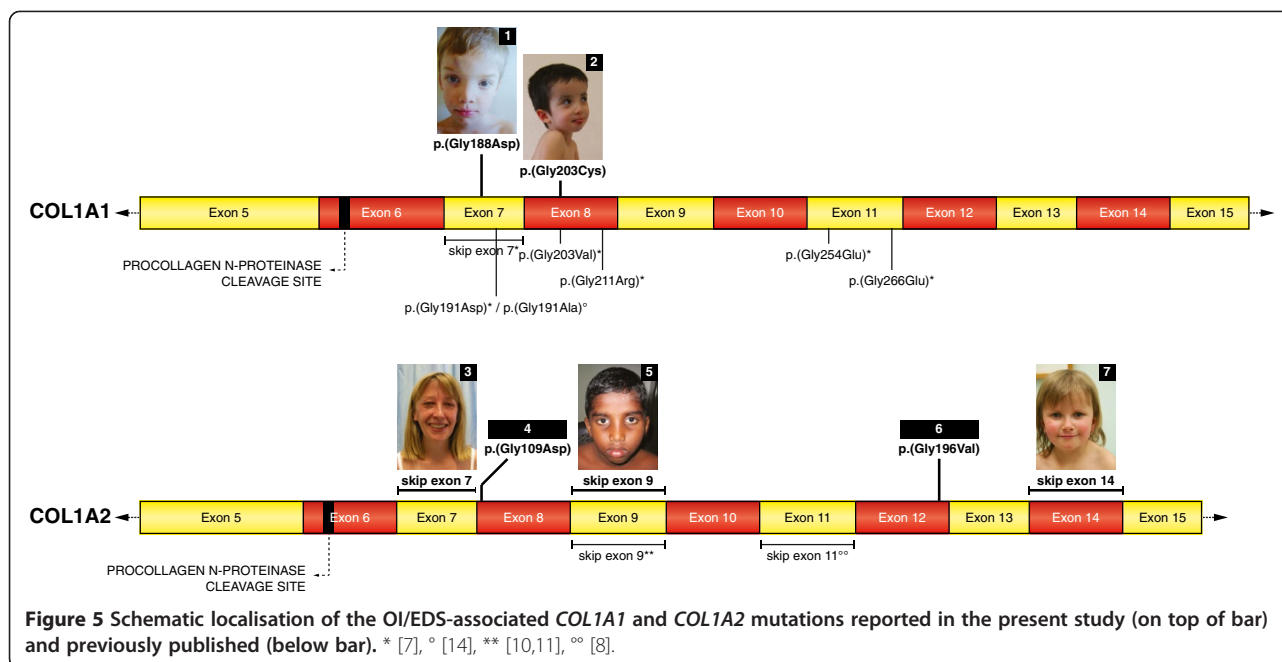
1

2

p.(Gly188Asp)

p.(Gly203Cys)

COL1A1

Exon 5 | Exon 6 | Exon 7 | Exon 8 | Exon 9 | Exon 10 | Exon 11 | Exon 12 | Exon 13 | Exon 14 | Exon 15

skip exon 7*

p.(Gly203Val)*

p.(Gly211Arg)*

p.(Gly254Glu)*

p.(Gly266Glu)*

PROCOLLAGEN N-PROTEINASE CLEAVAGE SITE

p.(Gly191Asp)* / p.(Gly191Ala)°

3

4

p.(Gly109Asp)

5

6

p.(Gly196Val)

7

skip exon 7

skip exon 9

skip exon 14

COL1A2

Exon 5 | Exon 6 | Exon 7 | Exon 8 | Exon 9 | Exon 10 | Exon 11 | Exon 12 | Exon 13 | Exon 14 | Exon 15

skip exon 9**

skip exon 11°°

PROCOLLAGEN N-PROTEINASE CLEAVAGE SITE

**Figure 5 Schematic localisation of the OI/EDS-associated *COL1A1* and *COL1A2* mutations reported in the present study (on top of bar) and previously published (below bar).** * [7], ° [14], ** [10,11], °° [8].